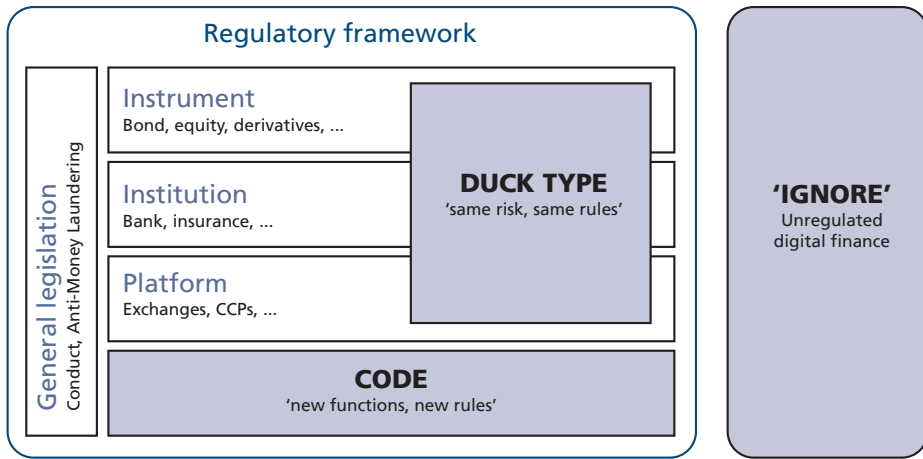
Regulatory framework

General legislation
Conduct, Anti-Money Laundering

Instrument
Bond, equity, derivatives, ...

Institution
Bank, insurance, ...

Platform
Exchanges, CCPs, ...

DUCK TYPE
'same risk, same rules'

CODE
'new functions, new rules'

'IGNORE'
Unregulated digital finance